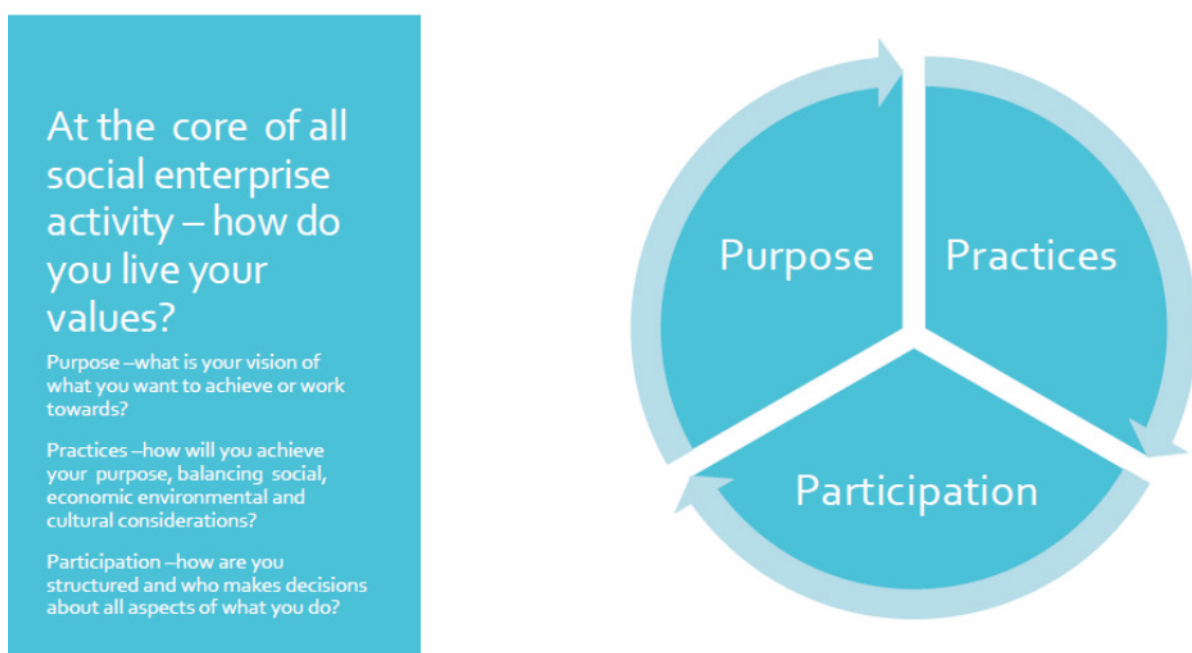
At the core of all social enterprise activity – how do you live your values?

Purpose –what is your vision of what you want to achieve or work towards?

Practices –how will you achieve your purpose, balancing social, economic environmental and cultural considerations?

Participation –how are you structured and who makes decisions about all aspects of what you do?

Purpose

Practices

Participation